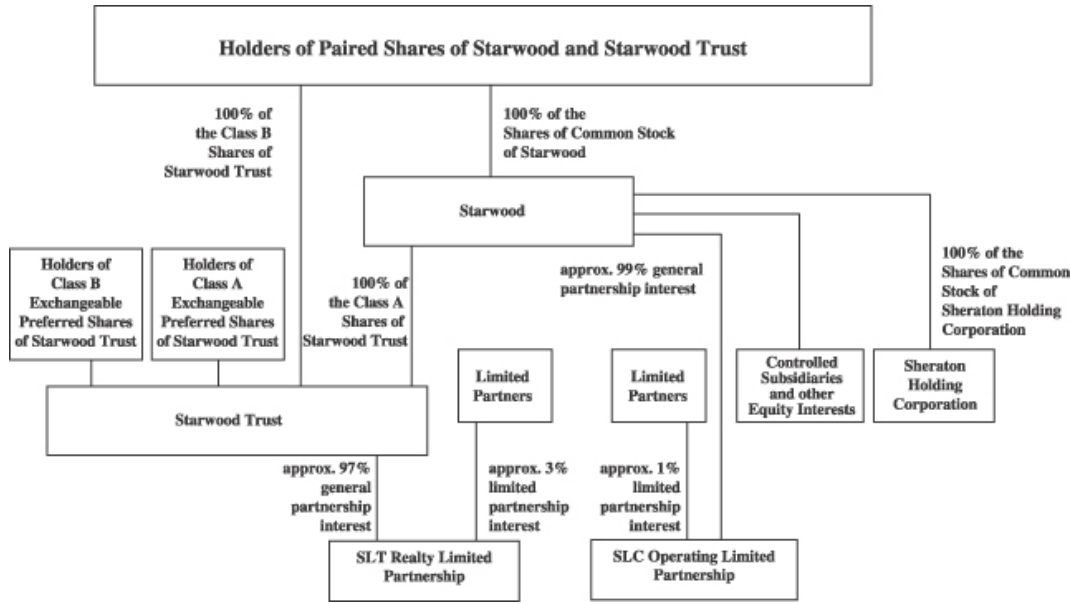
Holders of Paired Shares of Starwood and Starwood Trust

100% of the Class B Shares of Starwood Trust

100% of the Shares of Common Stock of Starwood

Starwood

Holders of Class B Exchangeable Preferred Shares of Starwood Trust

Holders of Class A Exchangeable Preferred Shares of Starwood Trust

100% of the Class A Shares of Starwood Trust

approx. 99% general partnership interest

100% of the Shares of Common Stock of Sheraton Holding Corporation

Limited Partners

Limited Partners

Controlled Subsidiaries and other Equity Interests

Sheraton Holding Corporation

Starwood Trust

approx. 97% general partnership interest

approx. 3% limited partnership interest

approx. 1% limited partnership interest

SLT Realty Limited Partnership

SLC Operating Limited Partnership